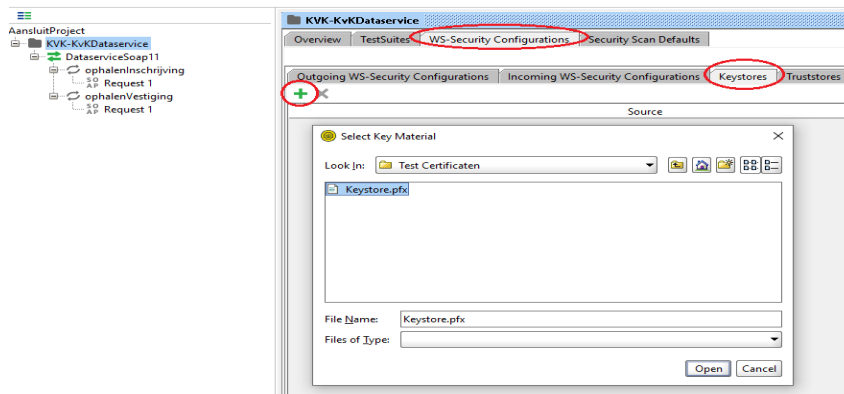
AansluitProject
KVK-KvKDataservice
DataserviceSoap11
ophalenInschrijving
SOAP Request 1
ophalenVestiging
SOAP Request 1

KVK-KvKDataservice
Overview | TestSuites | WS-Security Configurations | Security Scan Defaults
Outgoing WS-Security Configurations | Incoming WS-Security Configurations | Keystores | Truststores
Source

Select Key Material
Look In: Test Certificaten
Keystore.pfx
File Name: Keystore.pfx
Files of Type:
Open | Cancel